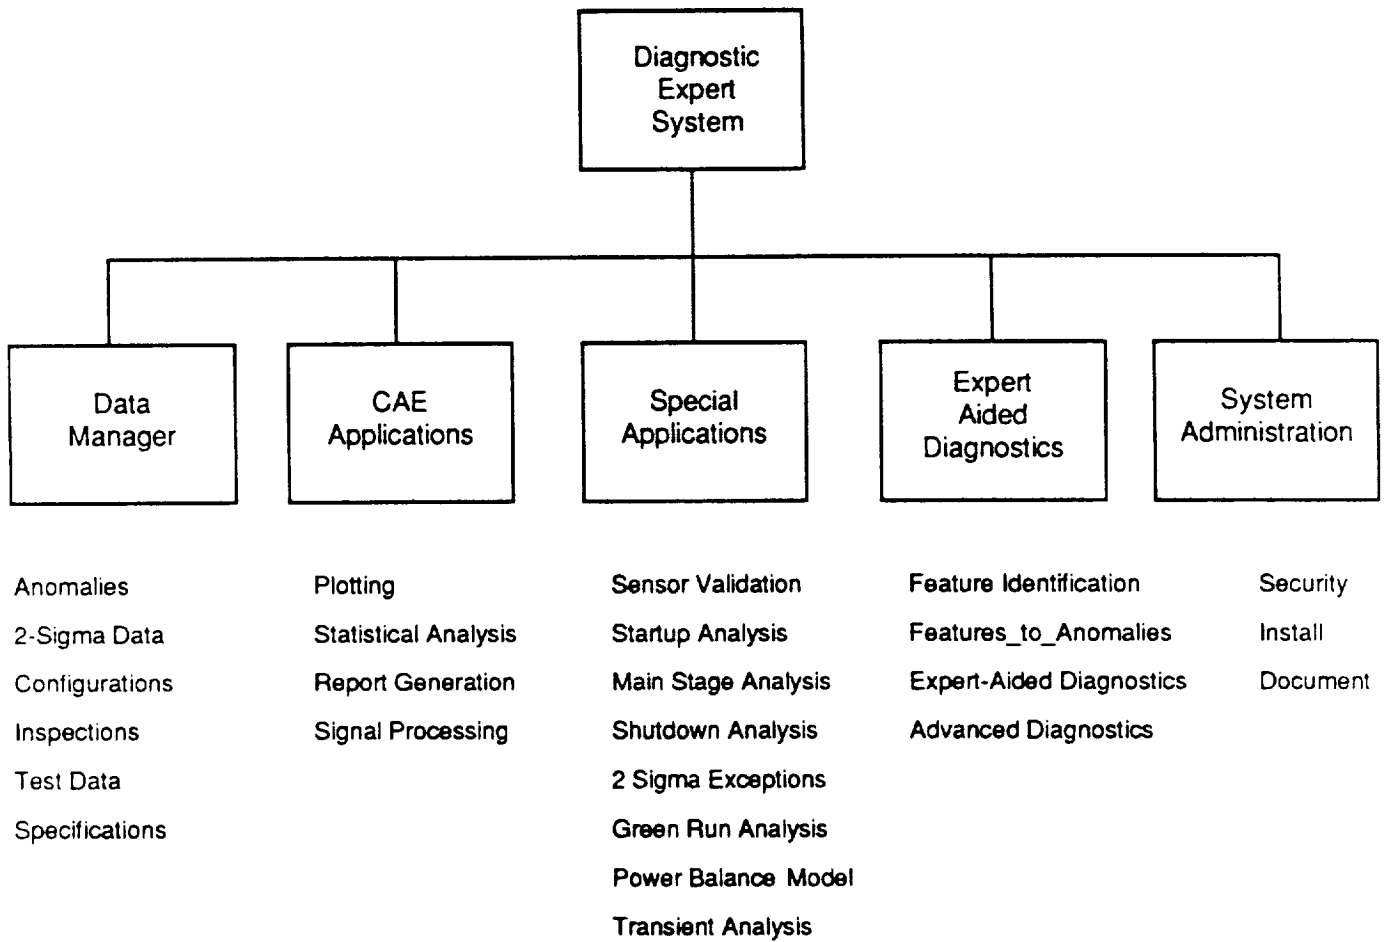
Diagnostic Expert System

Data Manager

CAE Applications

Special Applications

Expert Aided Diagnostics

System Administration

Anomalies
2-Sigma Data
Configurations
Inspections
Test Data
Specifications

Plotting
Statistical Analysis
Report Generation
Signal Processing

Sensor Validation
Startup Analysis
Main Stage Analysis
Shutdown Analysis
2 Sigma Exceptions
Green Run Analysis
Power Balance Model
Transient Analysis

Feature Identification
Features_to_Anomalies
Expert-Aided Diagnostics
Advanced Diagnostics

Security
Install
Document